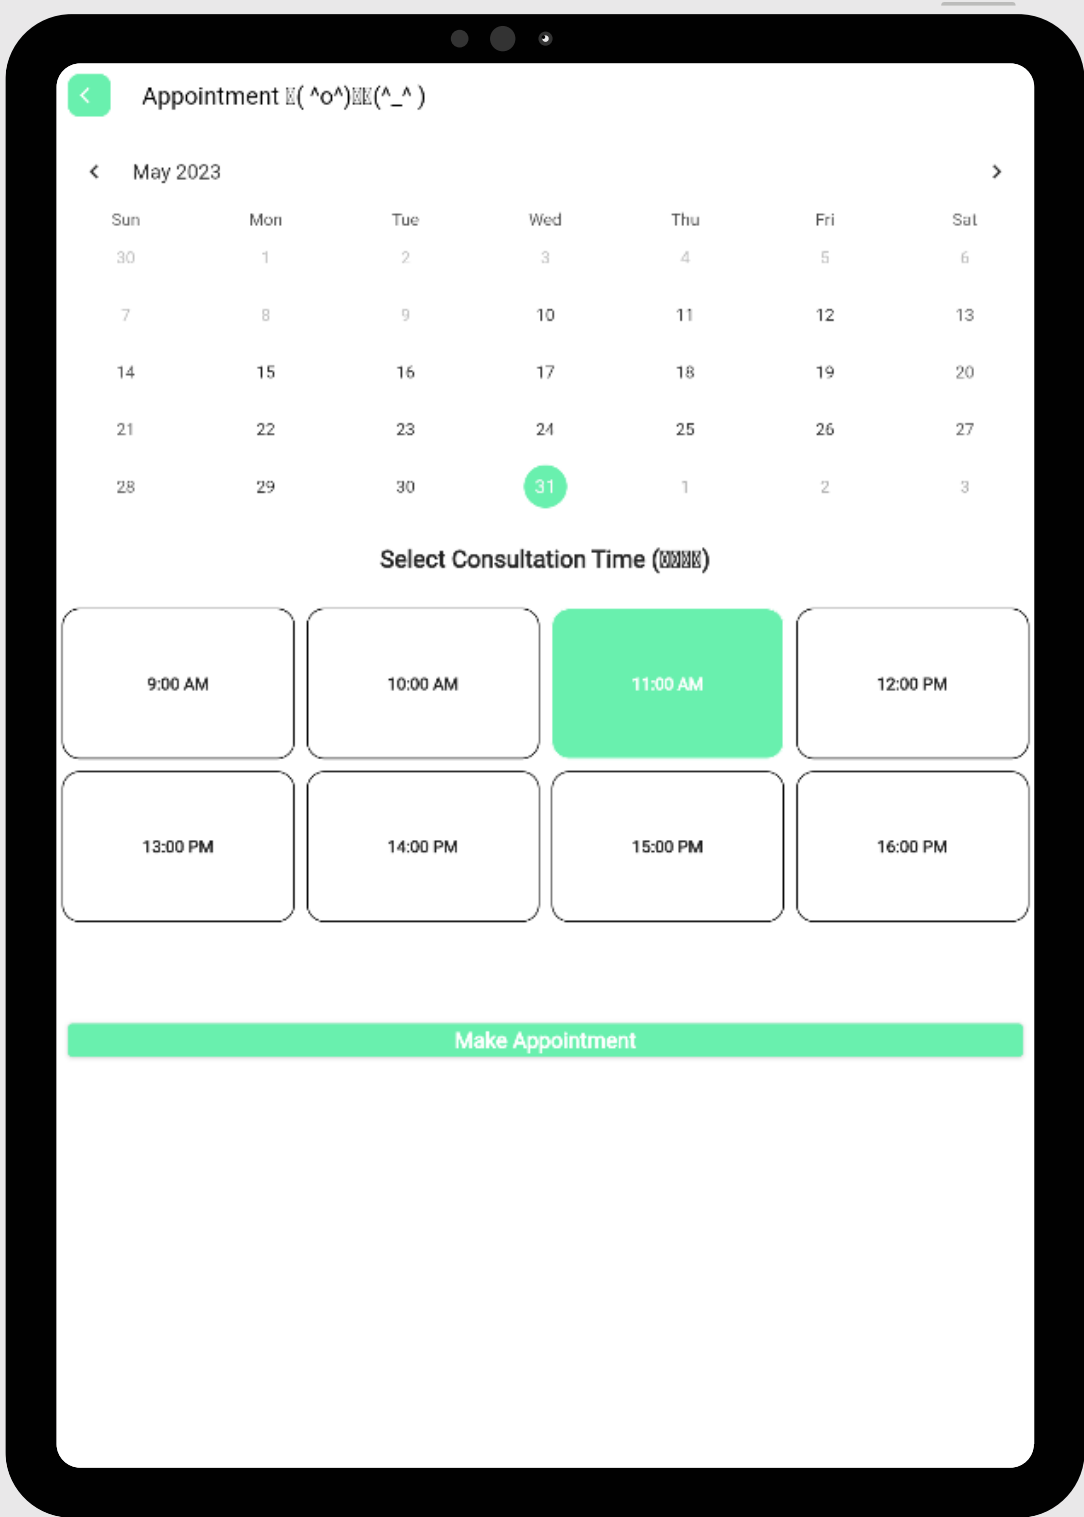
Appointment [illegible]( ^o^)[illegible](^_^ )

May 2023

| Sun | Mon | Tue | Wed | Thu | Fri | Sat |
|---|---|---|---|---|---|---|
| 30 | 1 | 2 | 3 | 4 | 5 | 6 |
| 7 | 8 | 9 | 10 | 11 | 12 | 13 |
| 14 | 15 | 16 | 17 | 18 | 19 | 20 |
| 21 | 22 | 23 | 24 | 25 | 26 | 27 |
| 28 | 29 | 30 | 31 | 1 | 2 | 3 |

Select Consultation Time ([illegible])

9:00 AM

10:00 AM

11:00 AM

12:00 PM

13:00 PM

14:00 PM

15:00 PM

16:00 PM

Make Appointment